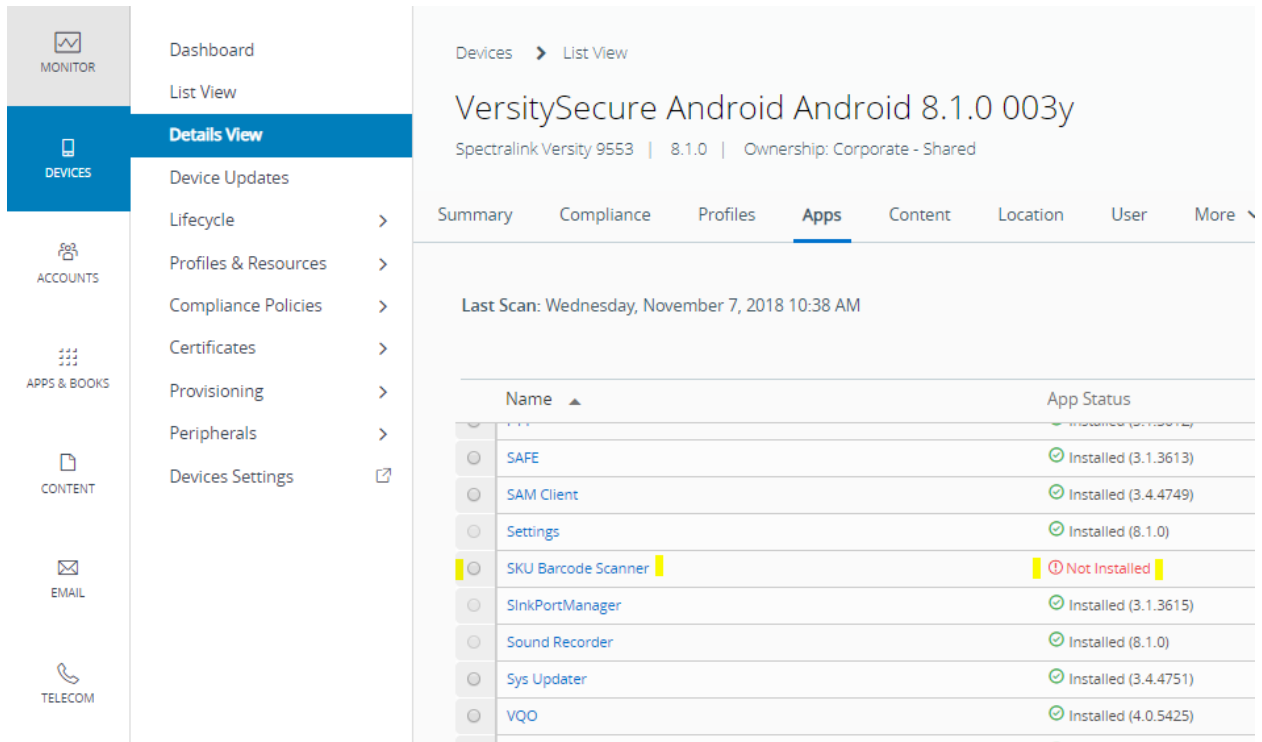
MONITOR

DEVICES

ACCOUNTS

APPS & BOOKS

CONTENT

EMAIL

TELECOM

Dashboard
List View
Details View
Device Updates
Lifecycle
Profiles & Resources
Compliance Policies
Certificates
Provisioning
Peripherals
Devices Settings

Devices > List View

VersitySecure Android Android 8.1.0 003y

Spectralink Versity 9553 | 8.1.0 | Ownership: Corporate - Shared

Summary Compliance Profiles Apps Content Location User More

Last Scan: Wednesday, November 7, 2018 10:38 AM

| Name | App Status |
|---|---|
| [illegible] | Installed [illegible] |
| SAFE | Installed (3.1.3613) |
| SAM Client | Installed (3.4.4749) |
| Settings | Installed (8.1.0) |
| SKU Barcode Scanner | Not Installed |
| SlnkPortManager | Installed (3.1.3615) |
| Sound Recorder | Installed (8.1.0) |
| Sys Updater | Installed (3.4.4751) |
| VQO | Installed (4.0.5425) |